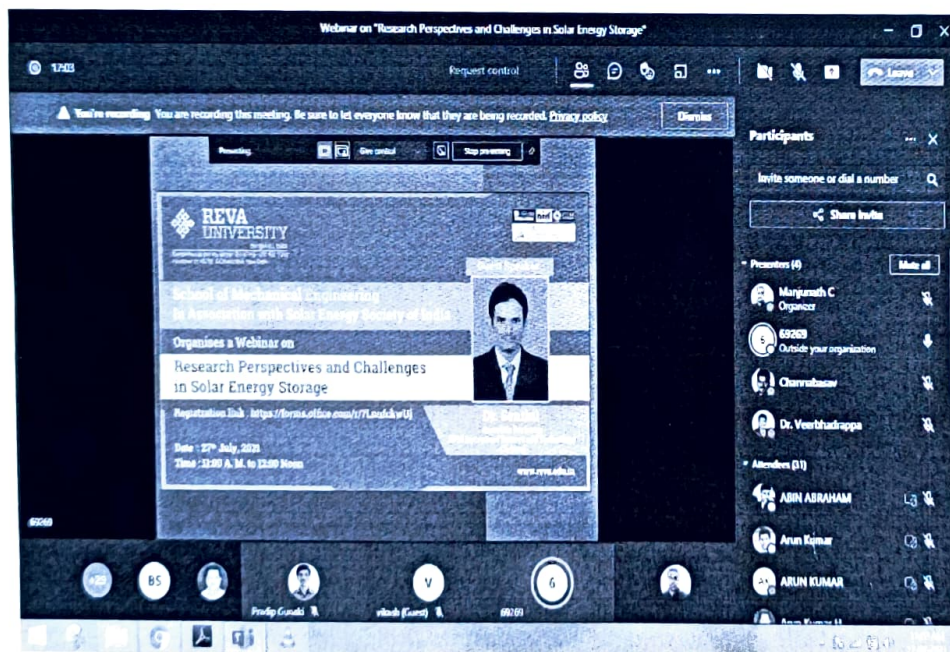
Webinar on "Research Perspectives and Challenges in Solar Energy Storage"

17:03

Request control

Leave

You're recording You are recording this meeting. Be sure to let everyone know that they are being recorded. Privacy policy

Dismiss

Presenting

Give control

Stop presenting

REVA UNIVERSITY

School of Mechanical Engineering In Association with Solar Energy Society of India

Organises a Webinar on

Research Perspectives and Challenges in Solar Energy Storage

Registration link : https://forms.office.com/r/7LoukhwUj

Date : 27th July, 2021

Time : 11:00 A. M. to 12:00 Noon

Dr. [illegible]

www.reva.edu.in

69269

Participants

Invite someone or dial a number

Share invite

Presenters (4)

Mute all

Manjunath C
Organizer

69269
Outside your organization

Channabasav

Dr. Veerbhadrappa

Attendees (31)

ABIN ABRAHAM

Arun Kumar

ARUN KUMAR

BS

V

6

Pradip Gunaki

vikash (Guest)

69269